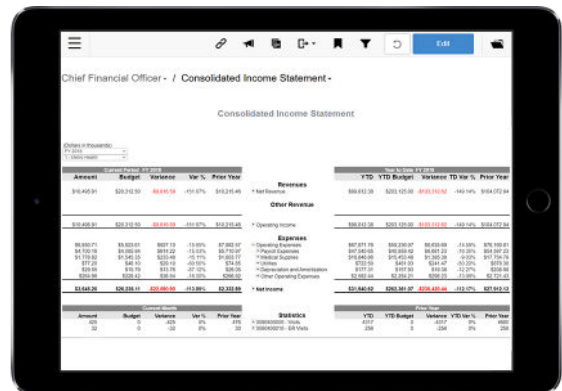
Edit

Chief Financial Officer - / Consolidated Income Statement -

Consolidated Income Statement

Current Period: FY 2018

| Amount | Budget | Variance | Var % | Prior Year |
|---|---|---|---|---|
| $16,495.91 | $20,312.50 | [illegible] | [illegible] | $10,215.46 |

Revenues
Net Revenue

Other Revenue

Operating Income

Expenses
Operating Expenses
Payroll Expenses
Medical Supplies
Utilities
Depreciation and Amortization
Other Operating Expenses

Net Income

Year to Date: FY 2018

| YTD | YTD Budget | Variance | TD Var % | Prior Year |
|---|---|---|---|---|
| $99,612.38 | $203,125.00 | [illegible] | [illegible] | $164,072.94 |

Current Month

| Amount | Budget | Variance | Var % | Prior Year |
|---|---|---|---|---|

Statistics

Prior Year

| YTD | YTD Budget | Variance | YTD Var % | Prior Year |
|---|---|---|---|---|